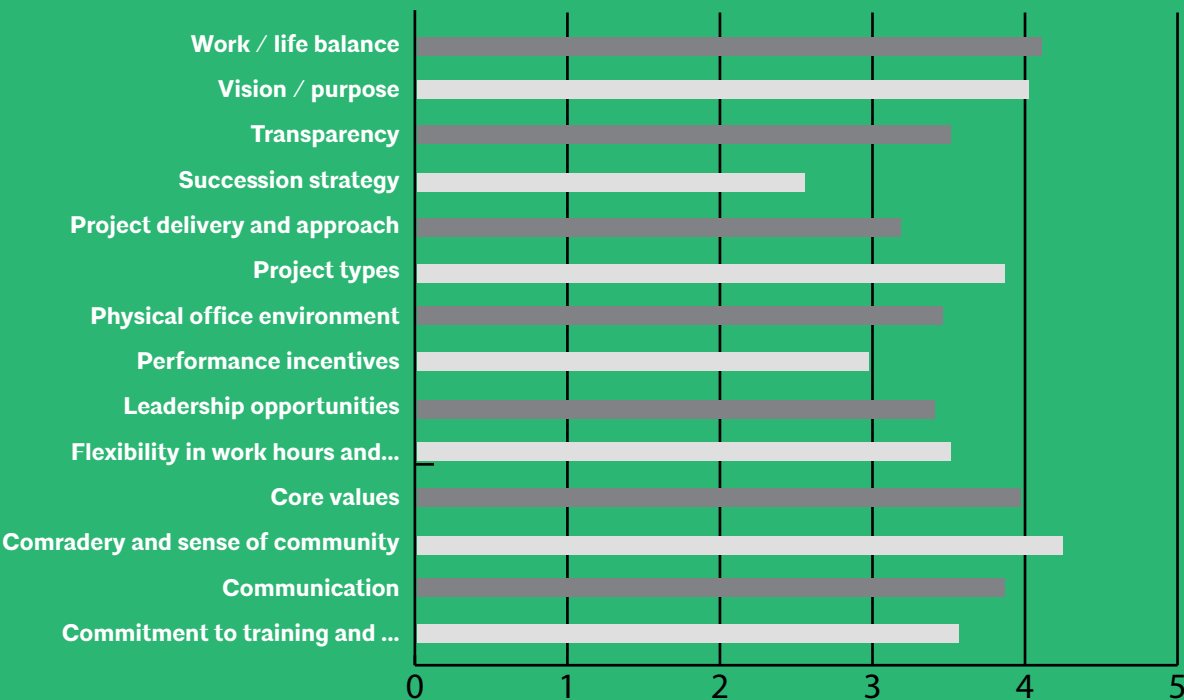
Work / life balance
Vision / purpose
Transparency
Succession strategy
Project delivery and approach
Project types
Physical office environment
Performance incentives
Leadership opportunities
Flexibility in work hours and...
Core values
Comradery and sense of community
Communication
Commitment to training and ...

0 1 2 3 4 5